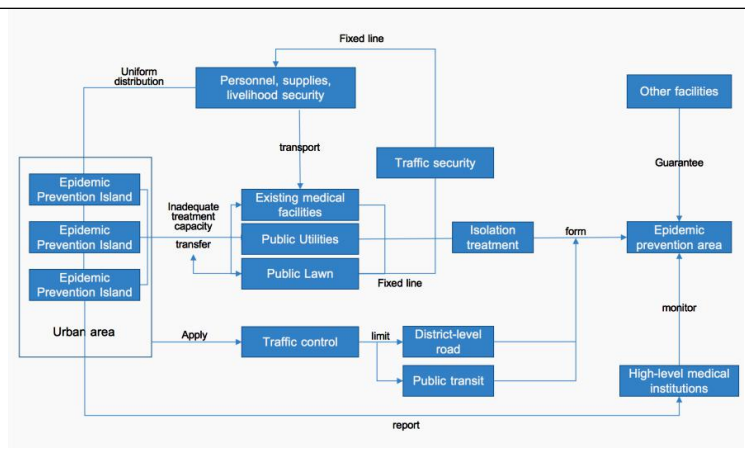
Fixed line

Uniform distribution

Personnel, supplies, livelihood security

Other facilities

transport

Traffic security

Guarantee

Epidemic Prevention Island

Epidemic Prevention Island

Epidemic Prevention Island

Inadequate treatment capacity

transfer

Existing medical facilities

Public Utilities

Public Lawn

Isolation treatment

form

Epidemic prevention area

Fixed line

monitor

Urban area

Apply

Traffic control

limit

District-level road

Public transit

High-level medical institutions

report